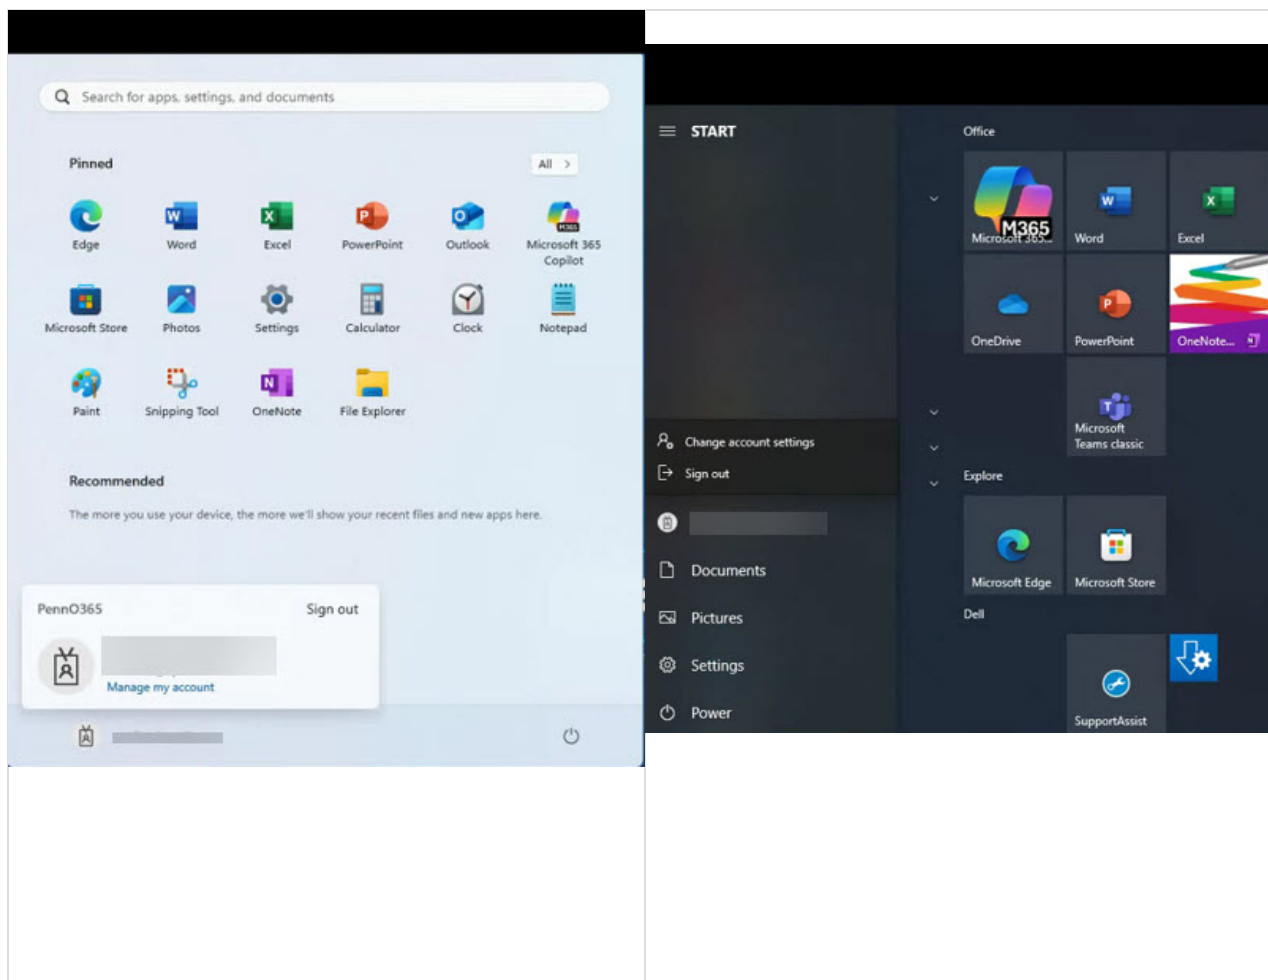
Search for apps, settings, and documents

Pinned

All >

Edge

Word

Excel

PowerPoint

Outlook

Microsoft 365 Copilot

Microsoft Store

Photos

Settings

Calculator

Clock

Notepad

Paint

Snipping Tool

OneNote

File Explorer

Recommended

The more you use your device, the more we'll show your recent files and new apps here.

PennO365

Sign out

Manage my account

START

Change account settings

Sign out

Documents

Pictures

Settings

Power

Office

M365

Microsoft 365...

Word

Excel

OneDrive

PowerPoint

OneNote...

Microsoft Teams classic

Explore

Microsoft Edge

Microsoft Store

Dell

SupportAssist